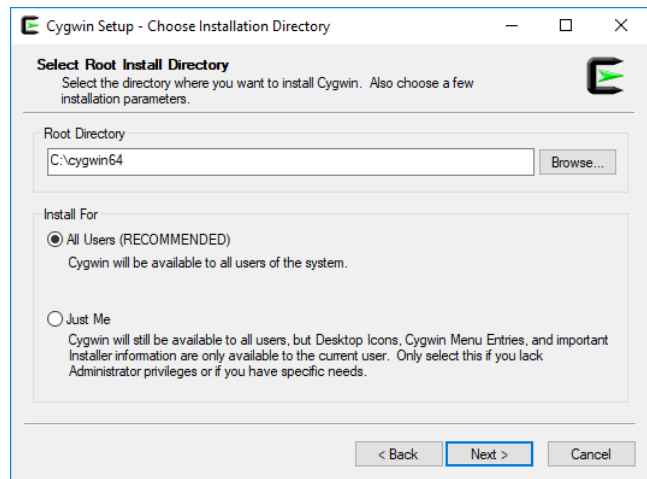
Cygwin Setup - Choose Installation Directory

Select Root Install Directory
Select the directory where you want to install Cygwin. Also choose a few installation parameters.

Root Directory
C:\cygwin64
Browse...

Install For
All Users (RECOMMENDED)
Cygwin will be available to all users of the system.

Just Me
Cygwin will still be available to all users, but Desktop Icons, Cygwin Menu Entries, and important Installer information are only available to the current user. Only select this if you lack Administrator privileges or if you have specific needs.

< Back
Next >
Cancel